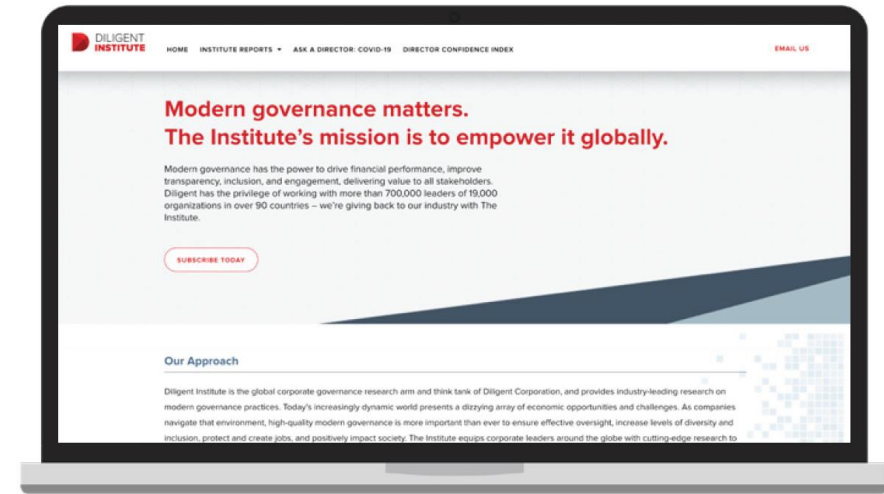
DILIGENT INSTITUTE

HOME INSTITUTE REPORTS ▾ ASK A DIRECTOR: COVID-19 DIRECTOR CONFIDENCE INDEX

EMAIL US

Modern governance matters.
The Institute's mission is to empower it globally.

Modern governance has the power to drive financial performance, improve transparency, inclusion, and engagement, delivering value to all stakeholders. Diligent has the privilege of working with more than 700,000 leaders of 19,000 organizations in over 90 countries – we're giving back to our industry with The Institute.

SUBSCRIBE TODAY

Our Approach

Diligent Institute is the global corporate governance research arm and think tank of Diligent Corporation, and provides industry-leading research on modern governance practices. Today's increasingly dynamic world presents a dizzying array of economic opportunities and challenges. As companies navigate that environment, high-quality modern governance is more important than ever to ensure effective oversight, increase levels of diversity and inclusion, protect and create jobs, and positively impact society. The Institute equips corporate leaders around the globe with cutting-edge research to